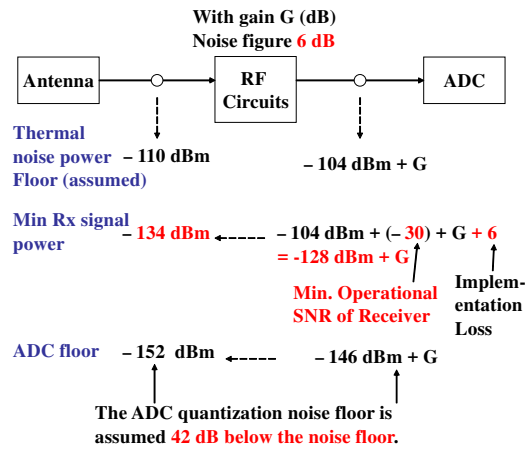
With gain G (dB)
Noise figure 6 dB

Antenna

RF Circuits

ADC

Thermal noise power Floor (assumed)

– 110 dBm

– 104 dBm + G

Min Rx signal power

– 134 dBm

– 104 dBm + (– 30) + G + 6
= -128 dBm + G

Min. Operational SNR of Receiver

Implementation Loss

ADC floor

– 152 dBm

– 146 dBm + G

The ADC quantization noise floor is assumed 42 dB below the noise floor.